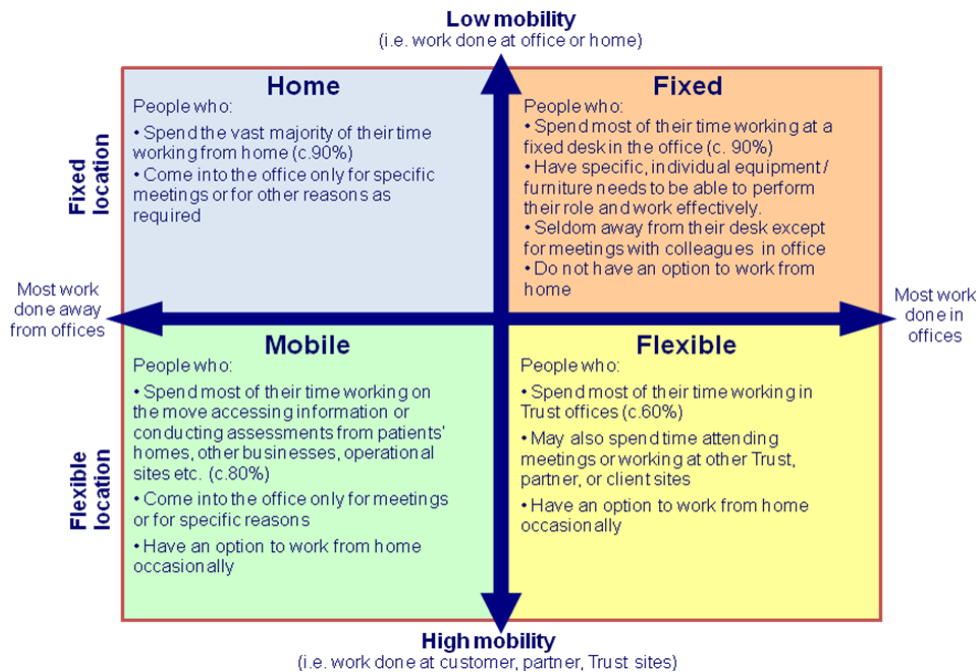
Low mobility
(i.e. work done at office or home)

Fixed location

Home
People who:
• Spend the vast majority of their time working from home (c.90%)
• Come into the office only for specific meetings or for other reasons as required

Fixed
People who:
• Spend most of their time working at a fixed desk in the office (c. 90%)
• Have specific, individual equipment / furniture needs to be able to perform their role and work effectively.
• Seldom away from their desk except for meetings with colleagues in office
• Do not have an option to work from home

Most work done away from offices

Most work done in offices

Flexible location

Mobile
People who:
• Spend most of their time working on the move accessing information or conducting assessments from patients' homes, other businesses, operational sites etc. (c.80%)
• Come into the office only for meetings or for specific reasons
• Have an option to work from home occasionally

Flexible
People who:
• Spend most of their time working in Trust offices (c.60%)
• May also spend time attending meetings or working at other Trust, partner, or client sites
• Have an option to work from home occasionally

High mobility
(i.e. work done at customer, partner, Trust sites)